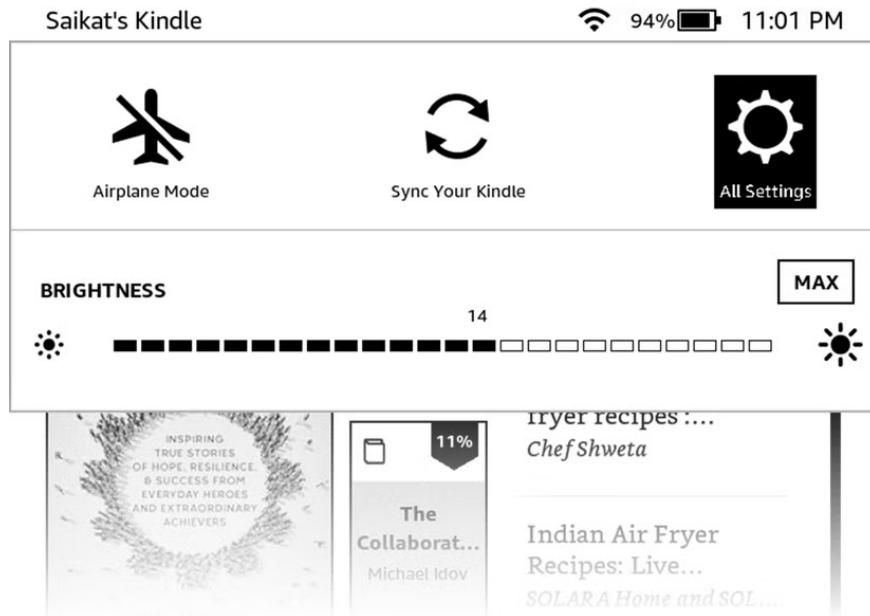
Saikat's Kindle 94% 11:01 PM

Airplane Mode

Sync Your Kindle

All Settings

BRIGHTNESS

MAX

14

INSPIRING TRUE STORIES OF HOPE, RESILIENCE, & SUCCESS FROM EVERYDAY HEROES AND EXTRAORDINARY ACHIEVERS

11%

The Collaborat...
Michael Idov

fryer recipes :...
Chef Shweta

Indian Air Fryer Recipes: Live...
SOLARA Home and SOL...